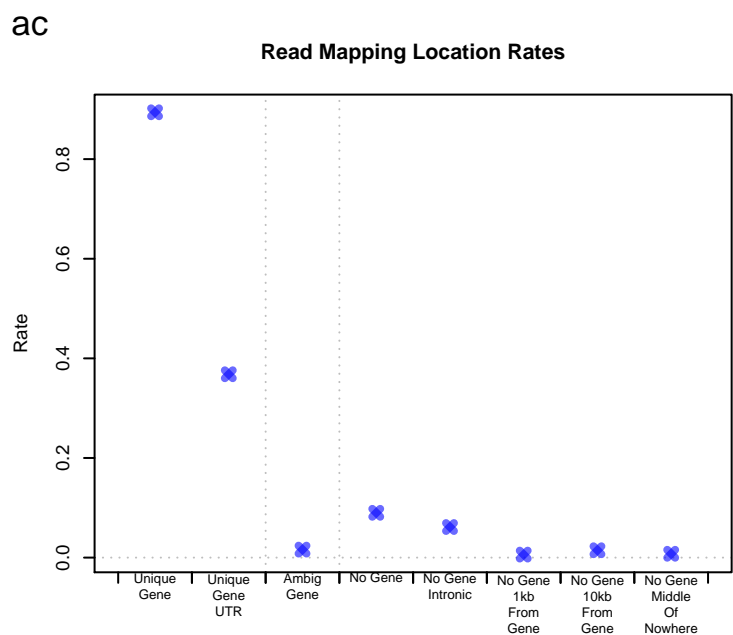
ac

Read Mapping Location Rates

Rate

0.8

0.6

0.4

0.2

0.0

Unique Gene

Unique Gene UTR

Ambig Gene

No Gene

No Gene Intronic

No Gene 1kb From Gene

No Gene 10kb From Gene

No Gene Middle Of Nowhere